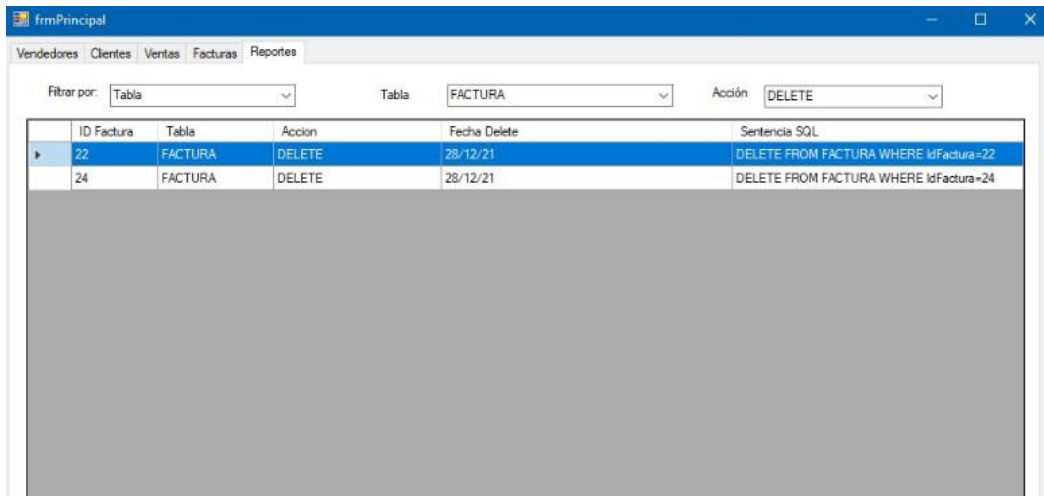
frmPrincipal

Vendedores Clientes Ventas Facturas Reportes

Filtrar por: Tabla

Tabla FACTURA

Acción DELETE

| ID Factura | Tabla | Accion | Fecha Delete | Sentencia SQL |
|---|---|---|---|---|
| 22 | FACTURA | DELETE | 28/12/21 | DELETE FROM FACTURA WHERE IdFactura=22 |
| 24 | FACTURA | DELETE | 28/12/21 | DELETE FROM FACTURA WHERE IdFactura=24 |